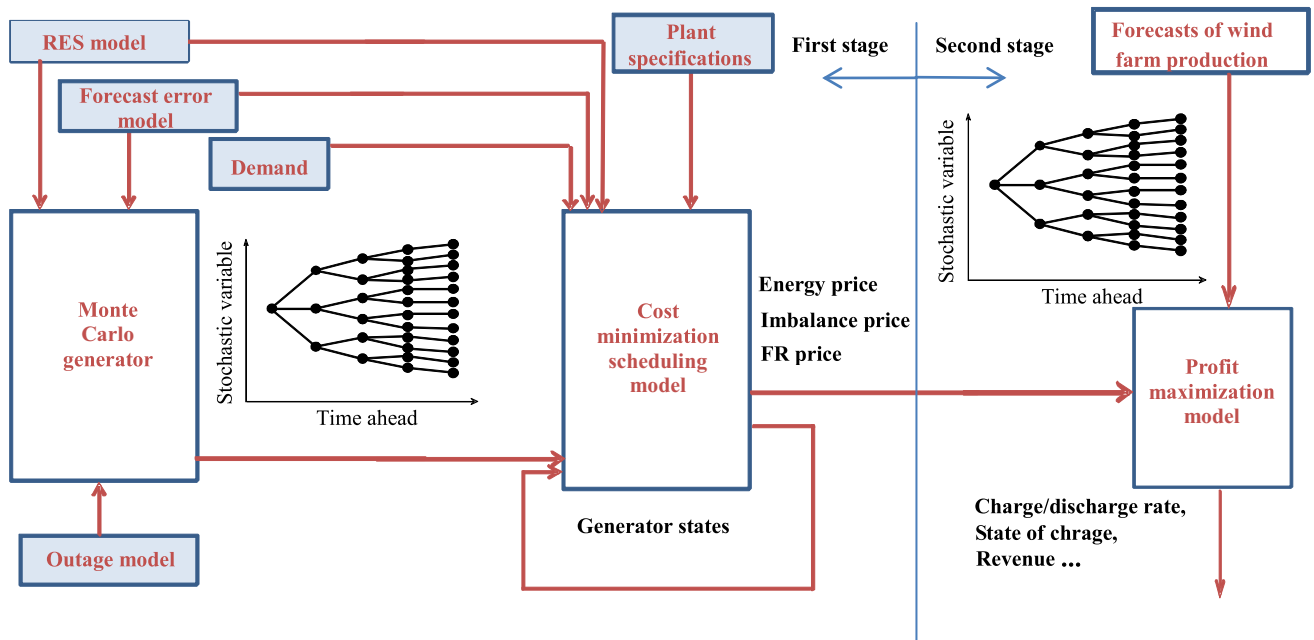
RES model

Plant specifications

First stage

Second stage

Forecasts of wind farm production

Forecast error model

Demand

Stochastic variable

Time ahead

Monte Carlo generator

Stochastic variable

Time ahead

Cost minimization scheduling model

Energy price

Imbalance price

FR price

Profit maximization model

Generator states

Charge/discharge rate, State of chrage, Revenue ...

Outage model